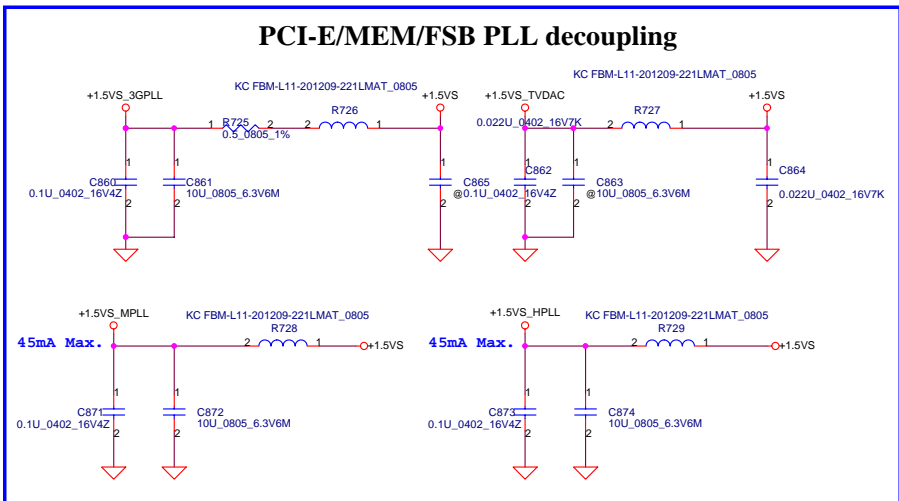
PCI-E/MEM/FSB PLL decoupling

+1.5VS_3GPLL
KC FBM-L11-201209-221LMAT_0805
+1.5VS
R725
0.5_0805_1%
R726
1 2 2 1
C860
0.1U_0402_16V4Z
C861
10U_0805_6.3V6M
C865
@0.1U_0402_16V4Z
1 2 1 2 1 2

+1.5VS_TVDAC
KC FBM-L11-201209-221LMAT_0805
+1.5VS
0.022U_0402_16V7K
R727
2 1
C862
0.1U_0402_16V4Z
C863
@10U_0805_6.3V6M
C864
0.022U_0402_16V7K
1 2 1 2 1 2

+1.5VS_MPLL
KC FBM-L11-201209-221LMAT_0805
R728
45mA Max.
2 1
+1.5VS
C871
0.1U_0402_16V4Z
C872
10U_0805_6.3V6M
1 2 1 2

+1.5VS_HPLL
KC FBM-L11-201209-221LMAT_0805
R729
45mA Max.
2 1
+1.5VS
C873
0.1U_0402_16V4Z
C874
10U_0805_6.3V6M
1 2 1 2